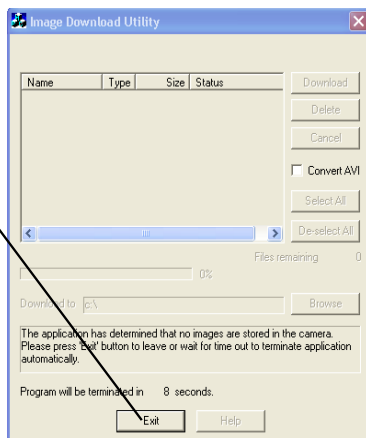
Image Download Utility

| Name | Type | Size | Status |
|---|---|---|---|

Download

Delete

Cancel

Convert AVI

Select All

De-select All

Files remaining 0

0%

Download to c:\

Browse

The application has determined that no images are stored in the camera. Please press 'Exit' button to leave or wait for time out to terminate application automatically.

Program will be terminated in 8 seconds.

Exit

Help